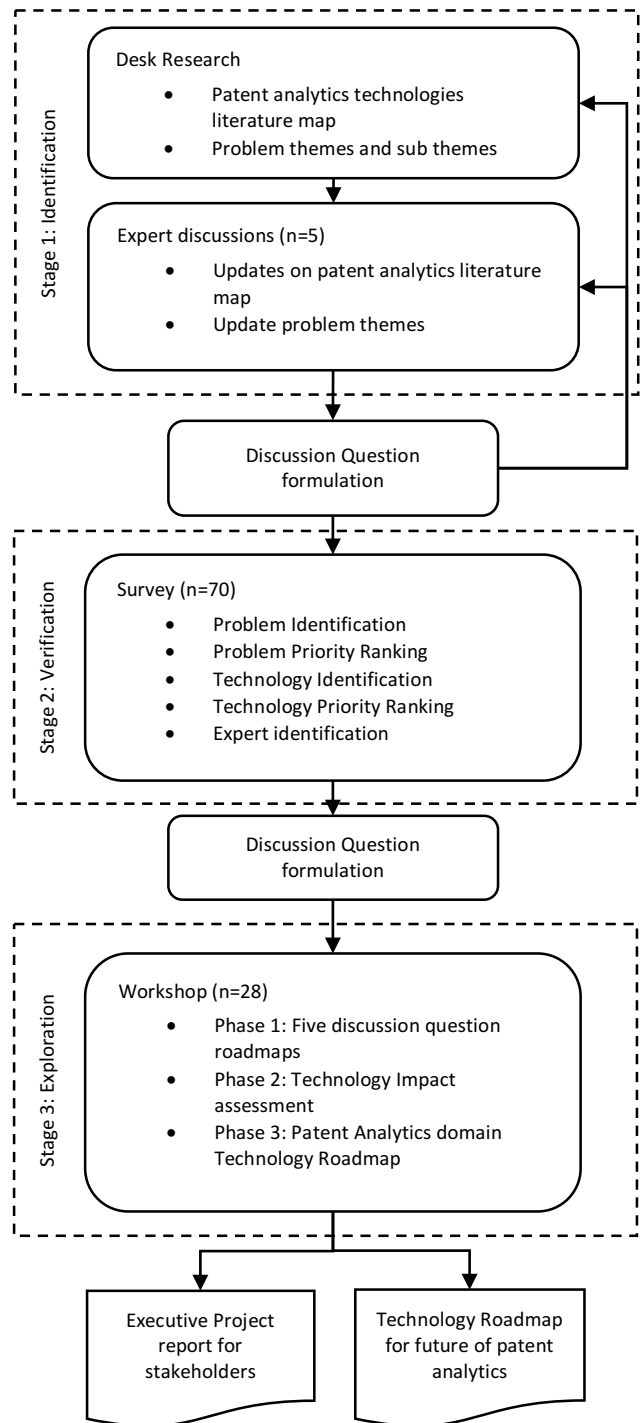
Stage 1: Identification

Desk Research
- Patent analytics technologies literature map
- Problem themes and sub themes

Expert discussions (n=5)
- Updates on patent analytics literature map
- Update problem themes

Discussion Question formulation

Stage 2: Verification

Survey (n=70)
- Problem Identification
- Problem Priority Ranking
- Technology Identification
- Technology Priority Ranking
- Expert identification

Discussion Question formulation

Stage 3: Exploration

Workshop (n=28)
- Phase 1: Five discussion question roadmaps
- Phase 2: Technology Impact assessment
- Phase 3: Patent Analytics domain Technology Roadmap

Executive Project report for stakeholders

Technology Roadmap for future of patent analytics